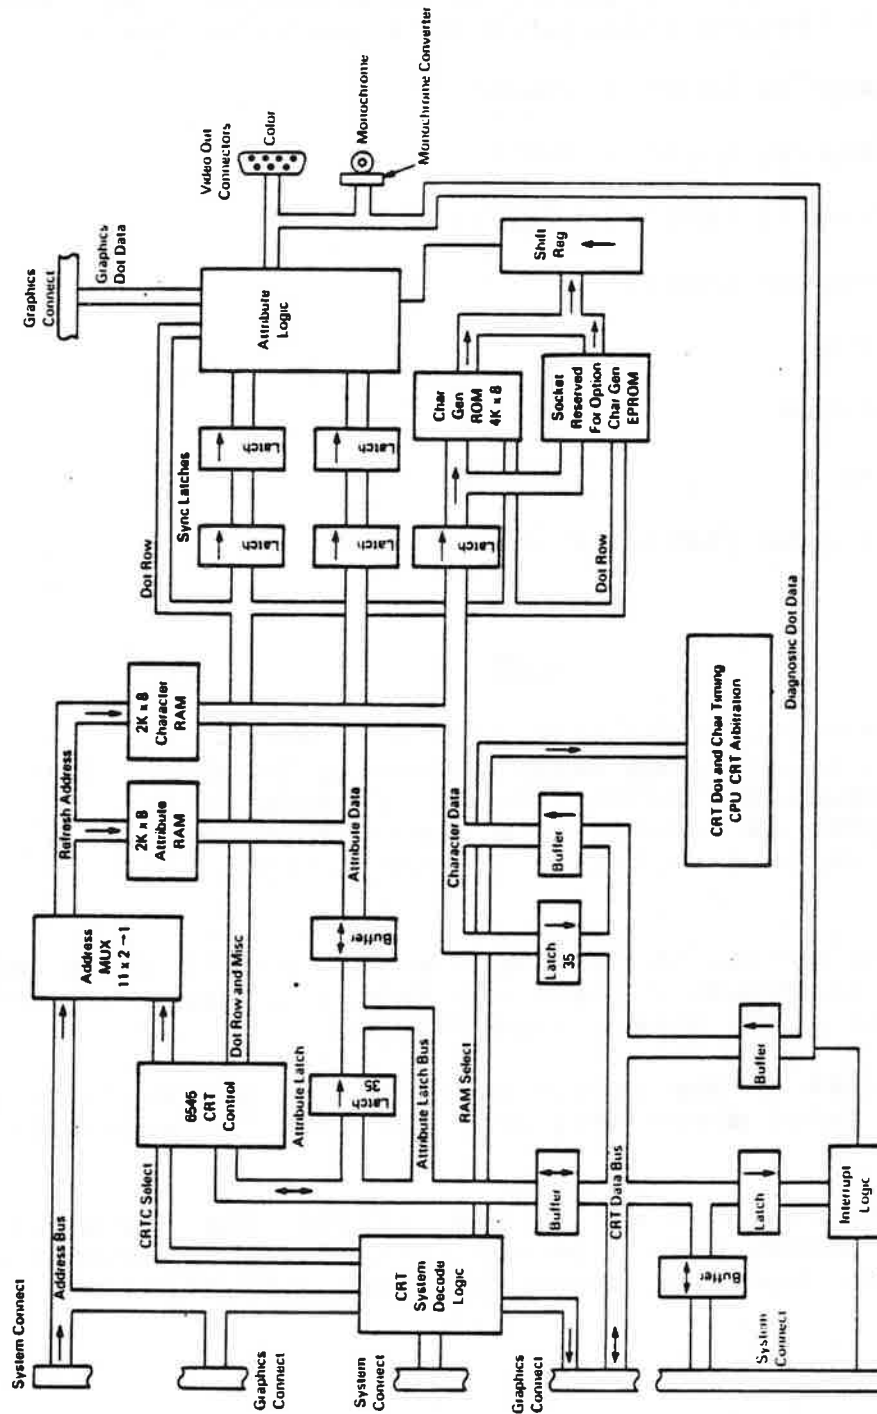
Video Out Connectors

Color

Monochrome

Monochrome Converter

Graphics Connect

Graphics Dot Data

Attribute Logic

Shift Reg

Sync Latches

Latch

Latch

Latch

Latch

Latch

Char Gen ROM 4K x 8

Socket Reserved For Option Char Gen EPROM

Dot Row

Dot Row

Diagnostic Dot Data

2K x 8 Character RAM

2K x 8 Attribute RAM

Refresh Address

Attribute Data

Character Data

CRT Dot and Char Timing CPU CRT Arbitration

Address MUX 11 x 2 → 1

Buffer

Buffer

Latch 35

Dot Row and Misc

Attribute Latch

Latch 35

Attribute Latch Bus

RAM Select

6545 CRT Control

Buffer

CRTC Select

Address Bus

System Connect

Graphics Connect

System Connect

CRT System Decode Logic

Buffer

CRT Data Bus

Graphics Connect

Latch

Buffer

Interrupt Logic

Buffer

System Connect